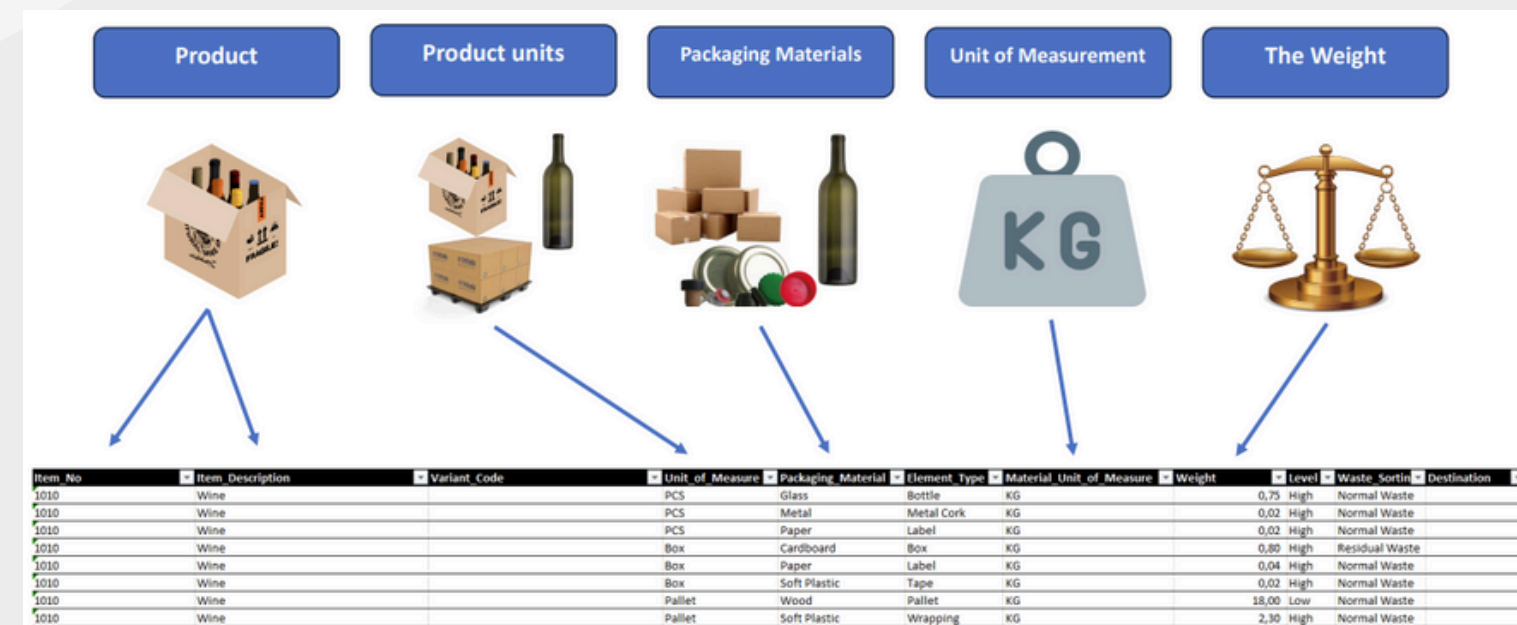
Product

Product units

Packaging Materials

Unit of Measurement

The Weight

KG

FRAGILE

| Item_No | Item_Description | Variant_Code | Unit_of_Measure | Packaging_Material | Element_Type | Material_Unit_of_Measure | Weight | Level | Waste_Sortin | Destination |
|---|---|---|---|---|---|---|---|---|---|---|
| 1010 | Wine | | PCS | Glass | Bottle | KG | 0,75 | High | Normal Waste | |
| 1010 | Wine | | PCS | Metal | Metal Cork | KG | 0,02 | High | Normal Waste | |
| 1010 | Wine | | PCS | Paper | Label | KG | 0,02 | High | Normal Waste | |
| 1010 | Wine | | Box | Cardboard | Box | KG | 0,80 | High | Residual Waste | |
| 1010 | Wine | | Box | Paper | Label | KG | 0,04 | High | Normal Waste | |
| 1010 | Wine | | Box | Soft Plastic | Tape | KG | 0,02 | High | Normal Waste | |
| 1010 | Wine | | Pallet | Wood | Pallet | KG | 18,00 | Low | Normal Waste | |
| 1010 | Wine | | Pallet | Soft Plastic | Wrapping | KG | 2,30 | High | Normal Waste | |